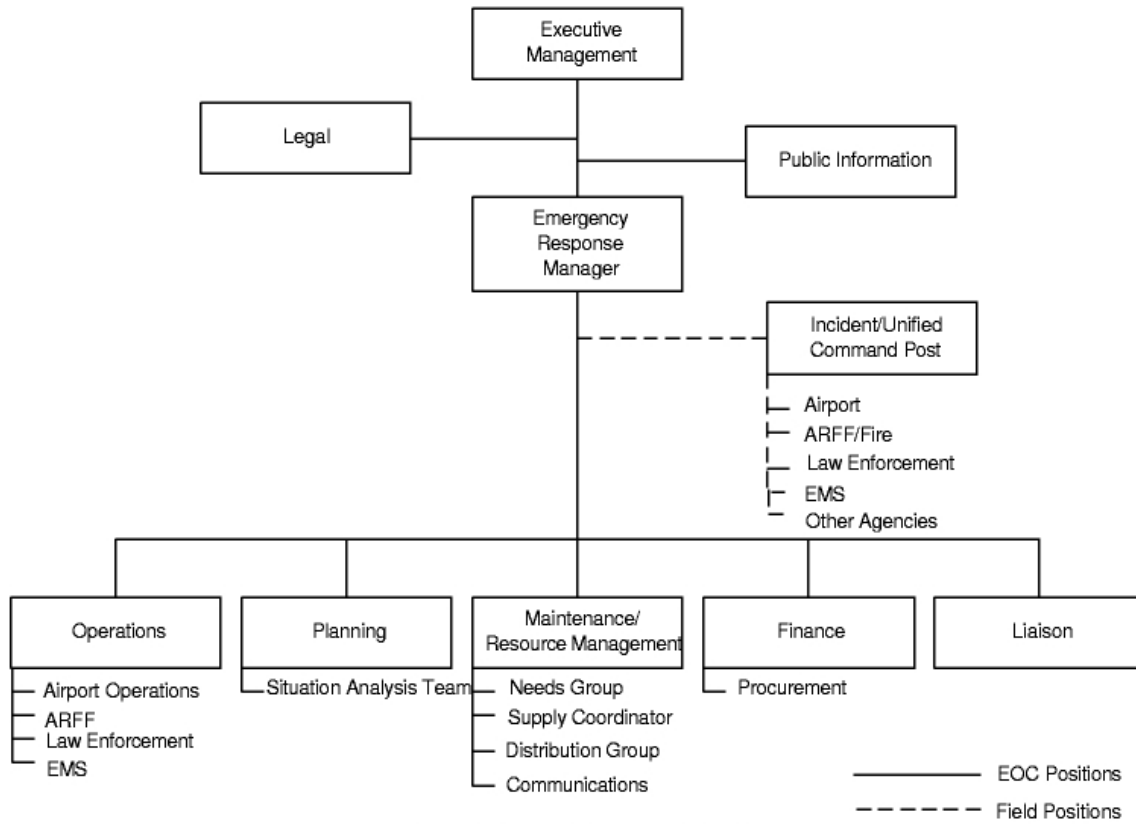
Executive Management

Legal

Public Information

Emergency Response Manager

Incident/Unified Command Post

Airport
ARFF/Fire
Law Enforcement
EMS
Other Agencies

Operations

Airport Operations
ARFF
Law Enforcement
EMS

Planning

Situation Analysis Team

Maintenance/ Resource Management

Needs Group
Supply Coordinator
Distribution Group
Communications

Finance

Procurement

Liaison

EOC Positions
Field Positions